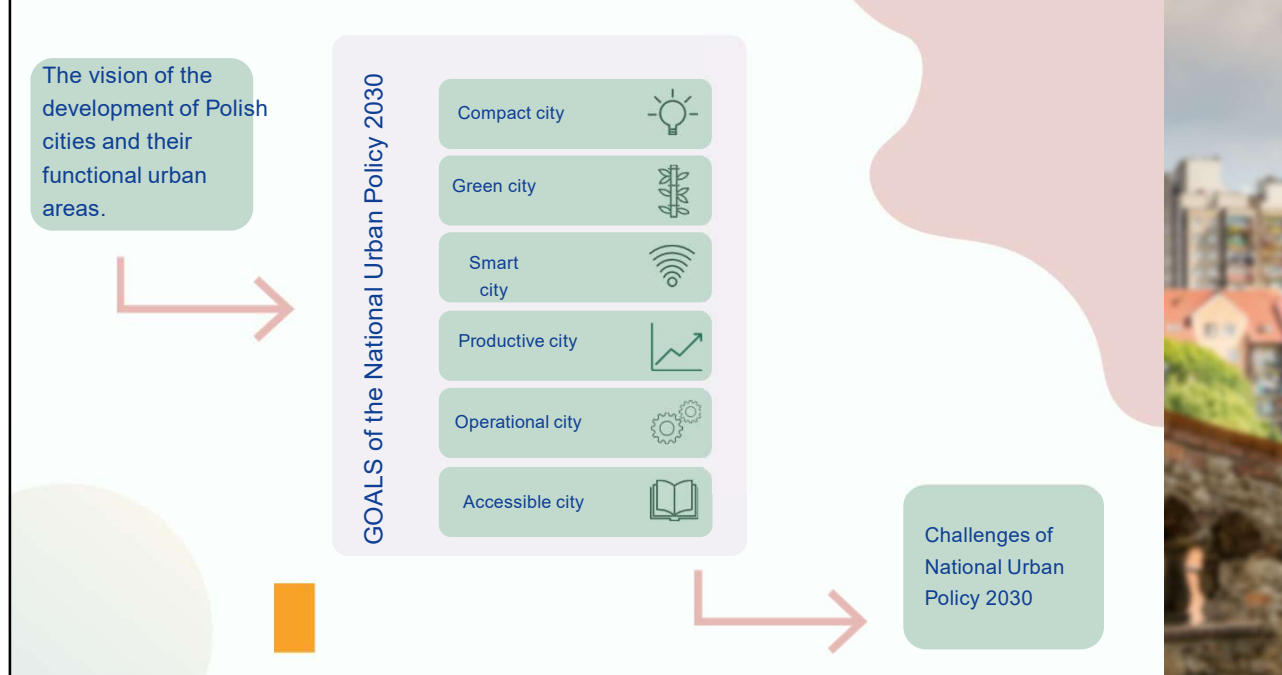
The vision of the development of Polish cities and their functional urban areas.

GOALS of the National Urban Policy 2030

Compact city

Green city

Smart city

Productive city

Operational city

Accessible city

Challenges of National Urban Policy 2030